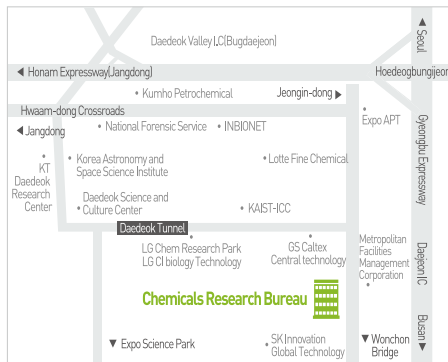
Daedeok Valley I.C(Bugdaejeon)

◀ Honam Expressway(Jangdong)

Hoedeogbungjeom

▲ Seoul

Jeongin-dong ▶

• Kumho Petrochemical

Hwaam-dong Crossroads

◀ Jangdong

• National Forensic Service • INBIONET

• Expo APT

Gyeongbu Expressway

KT Daedeok Research Center

• Korea Astronomy and Space Science Institute

• Lotte Fine Chemical

• Daedeok Science and Culture Center

• KAIST-ICC

Daedeok Tunnel

LG Chem Research Park LG CI biology Technology

GS Caltex Central technology

Metropolitan Facilities Management Corporation

Daejeon IC

Chemicals Research Bureau

▼ Expo Science Park

SK Innovation Global Technology

▼ Wonchon Bridge

Busan ▼